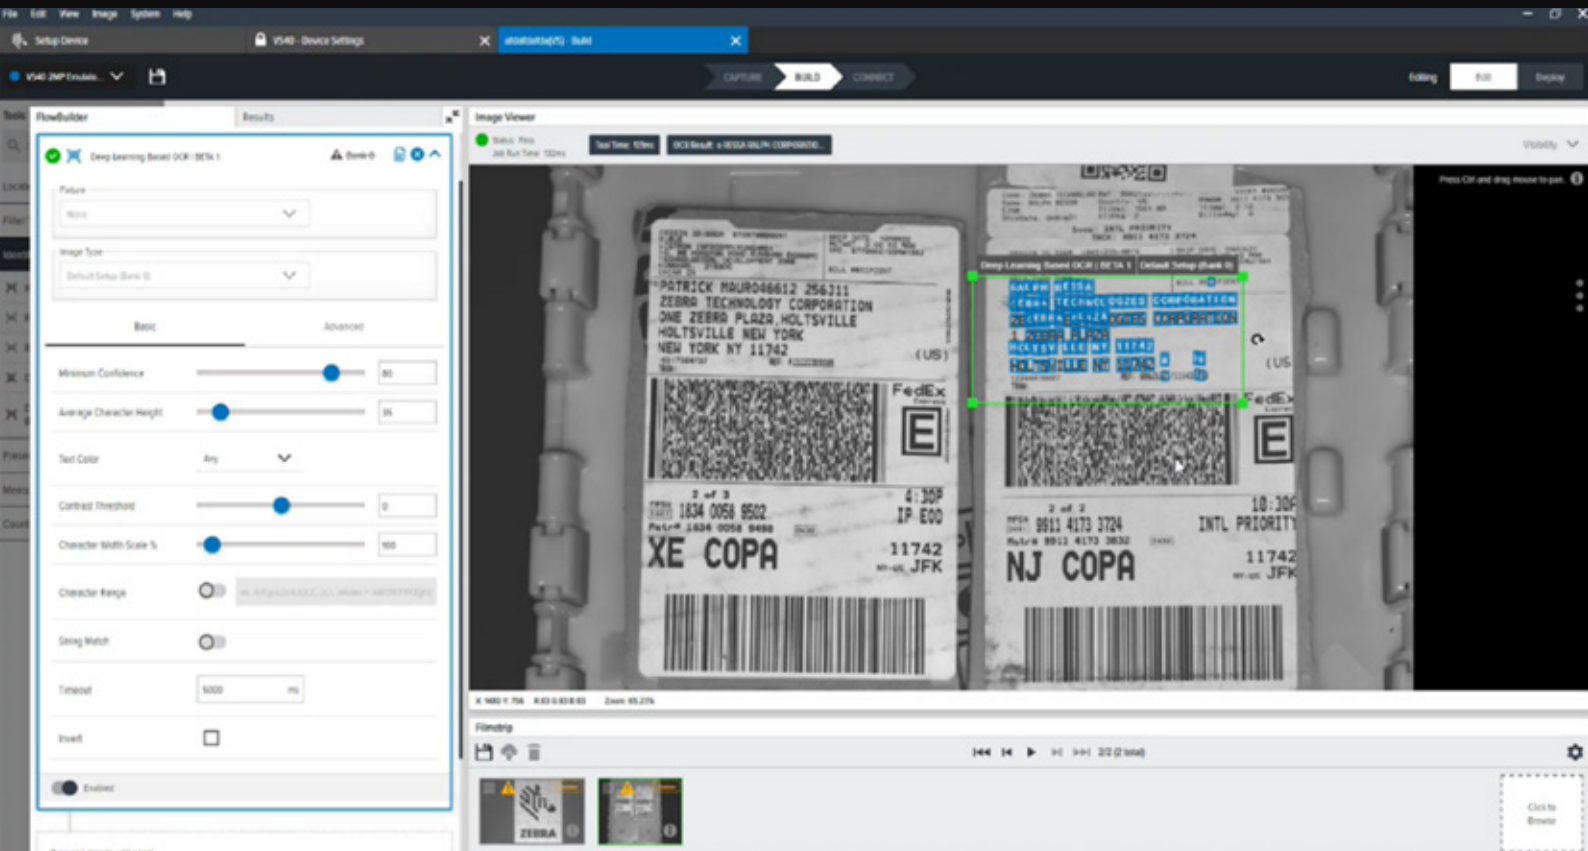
File Edit View Image System Help

Setup Device

VS40 - Device Settings

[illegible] - Build

VS40 2MP Emulato...

CAPTURE BUILD CONNECT

Editing Edit Deploy

Tools

FlowBuilder

Results

Deep Learning Based OCR / BETA 1

Fixture

None

Image Type

Default Setup (Bank 0)

Basic Advanced

Minimum Confidence 80

Average Character Height 35

Text Color Any

Contrast Threshold 0

Character Width Scale % 100

Character Range

String Match

Timeout 5000 ms

Invert

Enabled

Image Viewer

Status: Pass

Job Run Time: 132ms

Tool Time: 121ms

OCR Result: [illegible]

Visibility

Press Ctrl and drag mouse to pan.

Deep Learning Based OCR / BETA 1 | Default Setup (Bank 0)

PATRICK MAURO46612 256311
ZEBRA TECHNOLOGY CORPORATION
ONE ZEBRA PLAZA,HOLTSVILLE
HOLTSVILLE NEW YORK
NEW YORK NY 11742
(US)

FedEx
E

2 of 3
1834 0058 9502
4:30P
IP EOD
XE COPA
11742
JFK

FedEx
E

2 of 2
8911 4173 3724
10:30
INTL PRIORITY
NJ COPA
11742
JFK

Zoom: 65.23%

Filmstrip

2/2 (2 total)

ZEBRA

Click to Browse